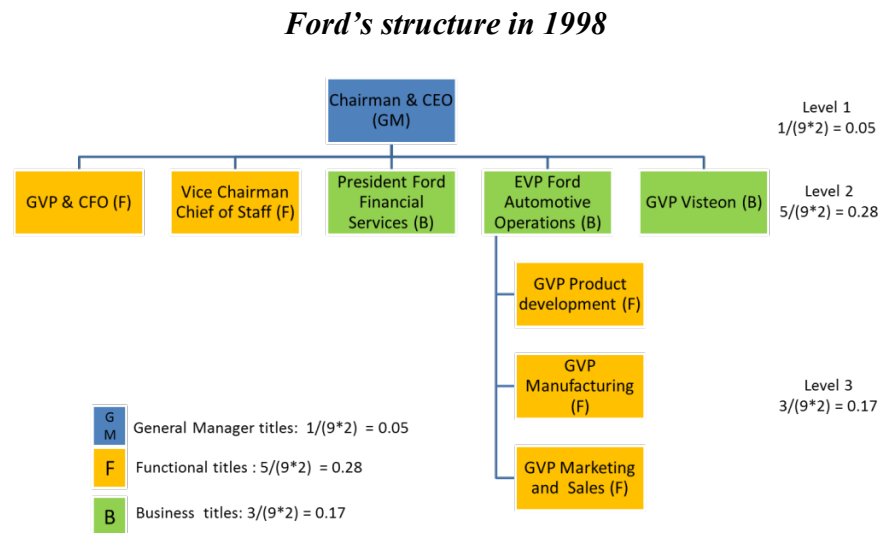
Ford’s structure in 1998

Chairman & CEO (GM)

Level 1
1/(9*2) = 0.05

GVP & CFO (F)

Vice Chairman Chief of Staff (F)

President Ford Financial Services (B)

EVP Ford Automotive Operations (B)

GVP Visteon (B)

Level 2
5/(9*2) = 0.28

GVP Product development (F)

GVP Manufacturing (F)

Level 3
3/(9*2) = 0.17

GVP Marketing and Sales (F)

GM General Manager titles: 1/(9*2) = 0.05

F Functional titles : 5/(9*2) = 0.28

B Business titles: 3/(9*2) = 0.17